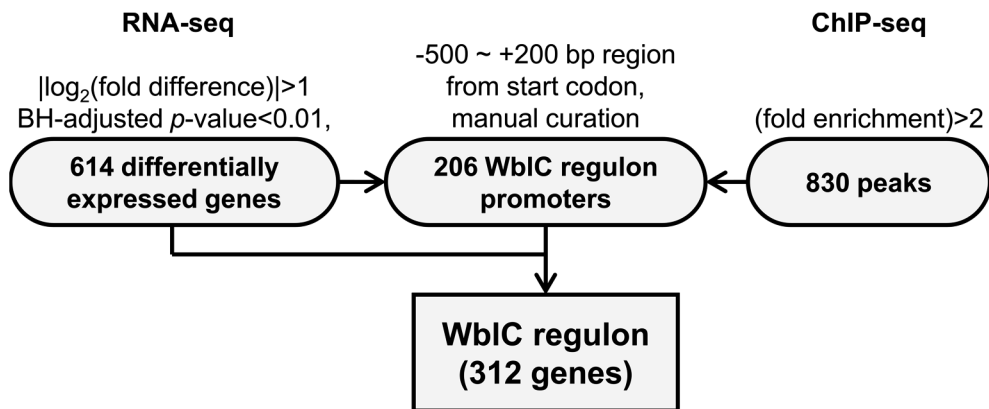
RNA-seq

ChIP-seq

$|\log_2(\text{fold difference})|>1$
BH-adjusted $p$-value<0.01,

-500 ~ +200 bp region from start codon, manual curation

(fold enrichment)>2

614 differentially expressed genes

206 WblC regulon promoters

830 peaks

WblC regulon (312 genes)